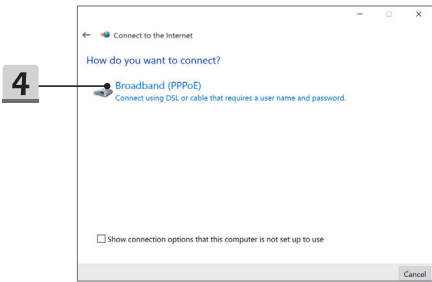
4

Connect to the Internet

How do you want to connect?

Broadband (PPPoE)
Connect using DSL or cable that requires a user name and password.

Show connection options that this computer is not set up to use

Cancel